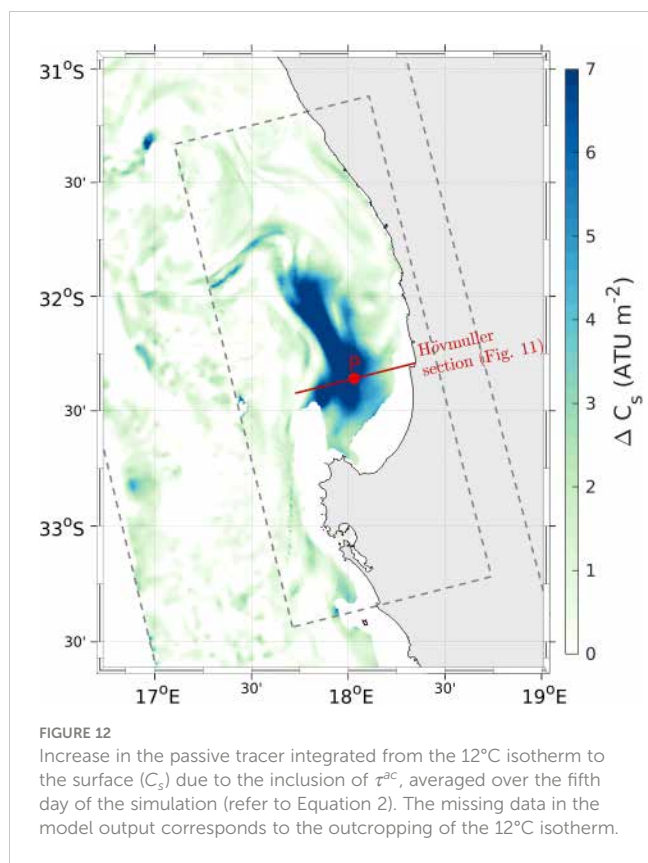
31°S

30'

32°S

30'

33°S

30'

17°E
30'
18°E
30'
19°E

Hovmuller section (Fig. 11)

P

7
6
5
4
3
2
1
0

$\Delta$ C$_s$ (ATU m$^{-2}$)

FIGURE 12
Increase in the passive tracer integrated from the 12°C isotherm to the surface ($C_s$) due to the inclusion of $\tau^{ac}$, averaged over the fifth day of the simulation (refer to Equation 2). The missing data in the model output corresponds to the outcropping of the 12°C isotherm.